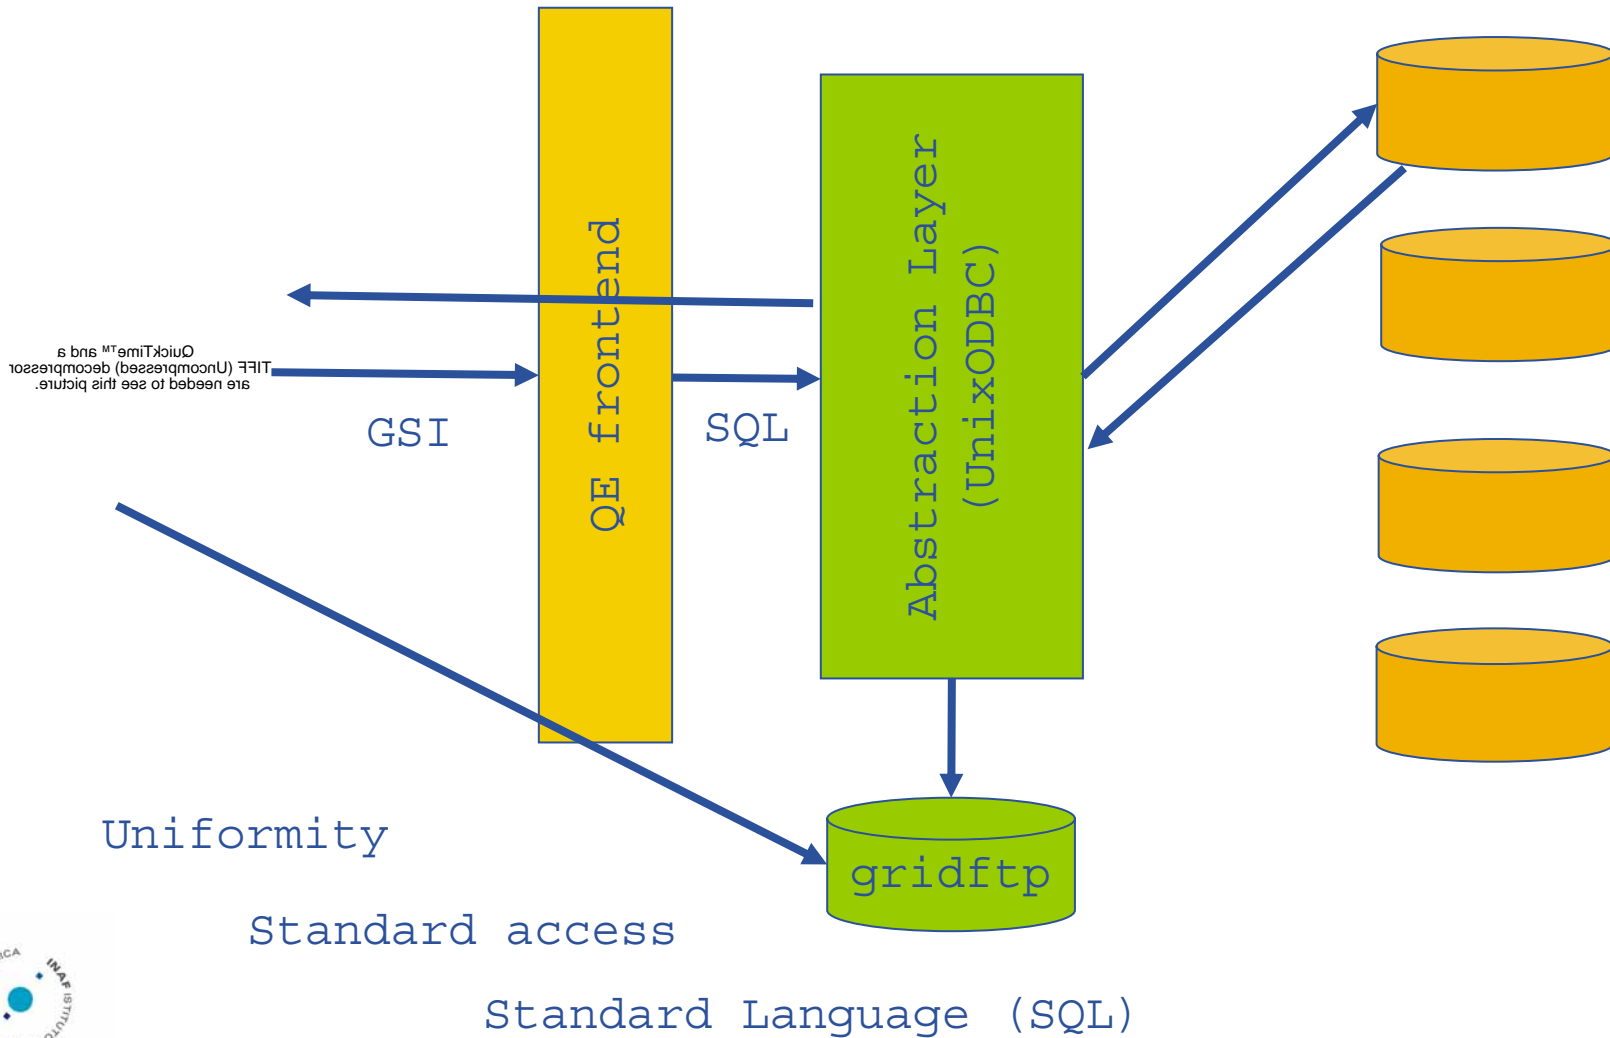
QuickTime™ and a TIFF (Uncompressed) decompressor are needed to see this picture.

GSI

QE frontend

SQL

Abstraction Layer (UnixODBC)

gridftp

Uniformity

Standard access

Standard Language (SQL)

INAF ISTITUTO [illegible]